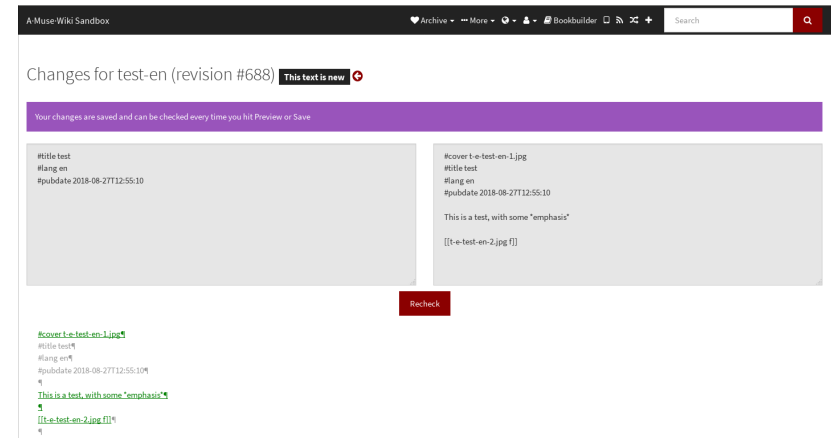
A-Muse-Wiki Sandbox

Archive ▾ More ▾ ▾ ▾ Bookbuilder

Search

Changes for test-en (revision #688) This text is new

Your changes are saved and can be checked every time you hit Preview or Save

#title test
#lang en
#pubdate 2018-08-27T12:55:10

#cover t-e-test-en-1.jpg
#title test
#lang en
#pubdate 2018-08-27T12:55:10

This is a test, with some *emphasis*

[[t-e-test-en-2.jpg f]]

Recheck

#cover t-e-test-en-1.jpg¶
#title test¶
#lang en¶
#pubdate 2018-08-27T12:55:10¶
¶
This is a test, with some *emphasis*¶
¶
[[t-e-test-en-2.jpg f]]¶
¶